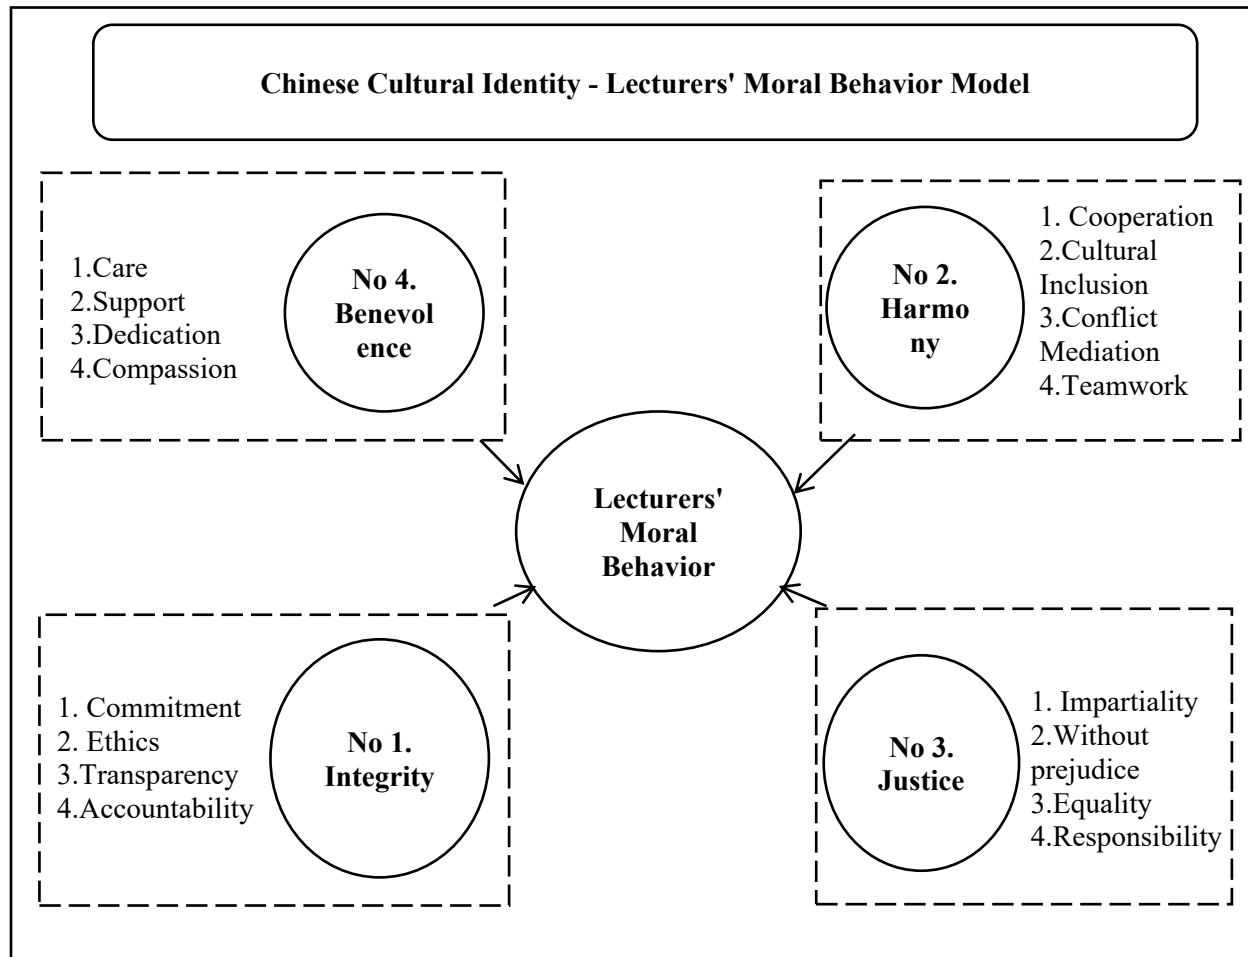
Chinese Cultural Identity - Lecturers' Moral Behavior Model

1.Care
2.Support
3.Dedication
4.Compassion

No 4. Benevolence

No 2. Harmony

1. Cooperation
2.Cultural Inclusion
3.Conflict Mediation
4.Teamwork

Lecturers' Moral Behavior

1. Commitment
2. Ethics
3.Transparency
4.Accountability

No 1. Integrity

No 3. Justice

1. Impartiality
2.Without prejudice
3.Equality
4.Responsibility